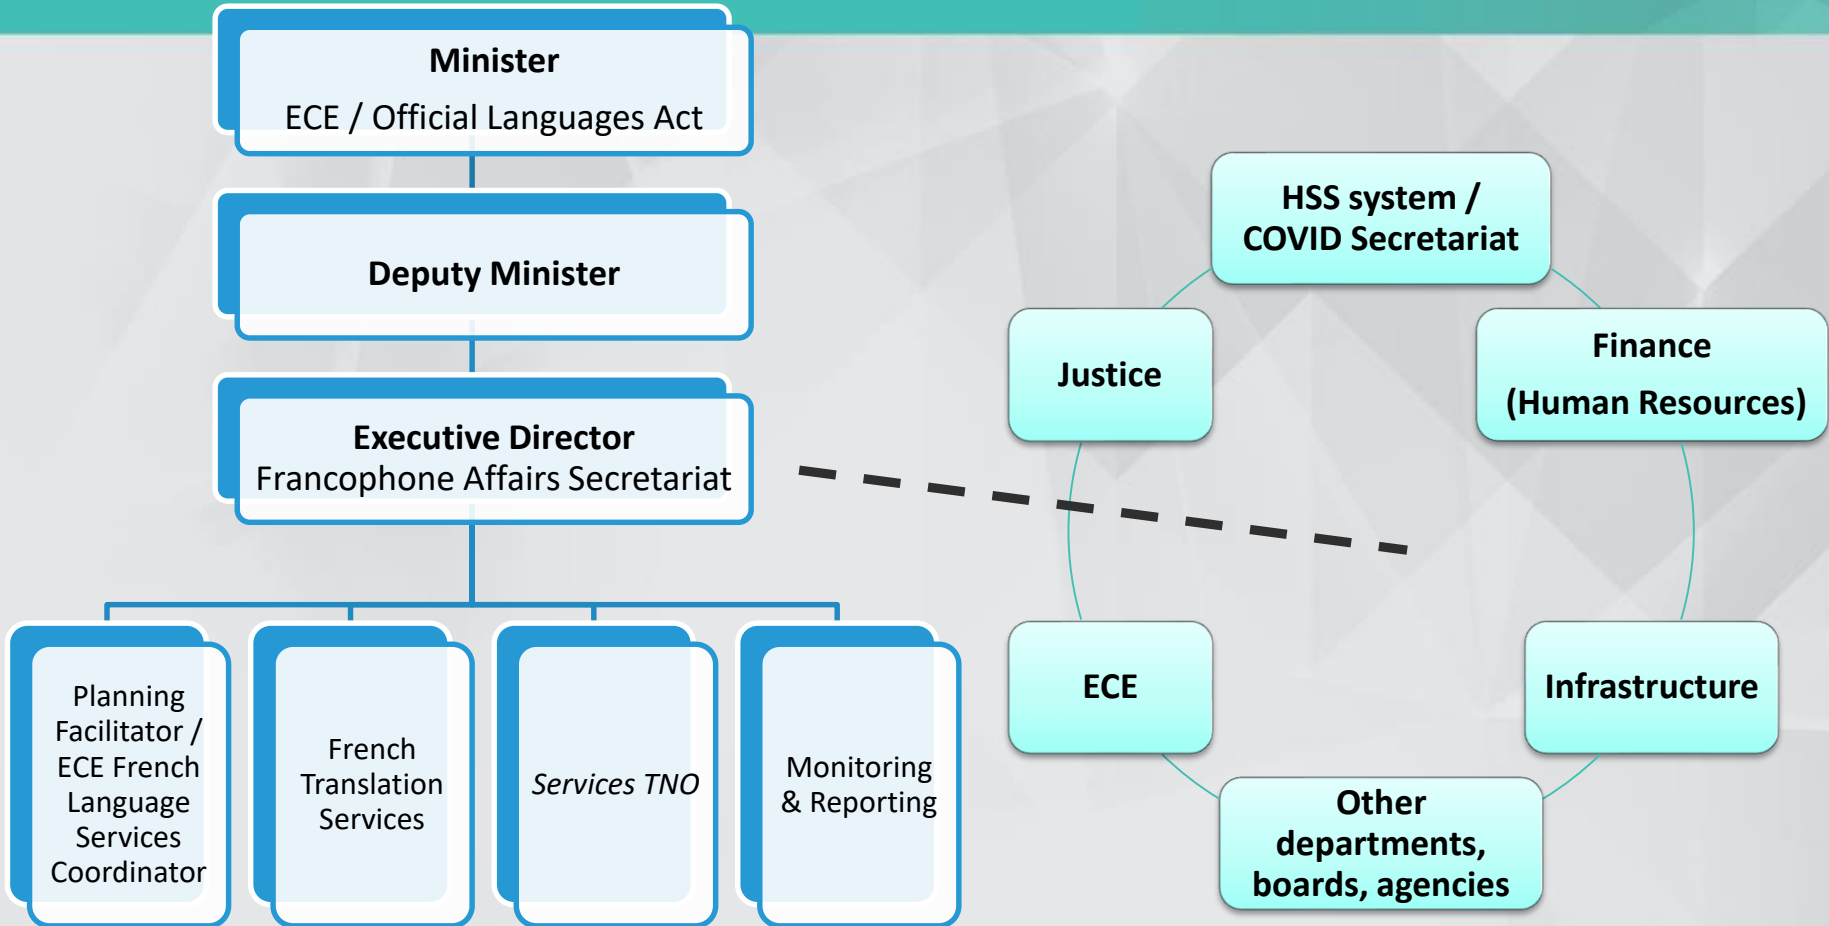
Minister
ECE / Official Languages Act

Deputy Minister

Executive Director
Francophone Affairs Secretariat

Planning Facilitator / ECE French Language Services Coordinator

French Translation Services

*Services TNO*

Monitoring & Reporting

HSS system / COVID Secretariat

Justice

Finance
(Human Resources)

ECE

Infrastructure

Other departments, boards, agencies